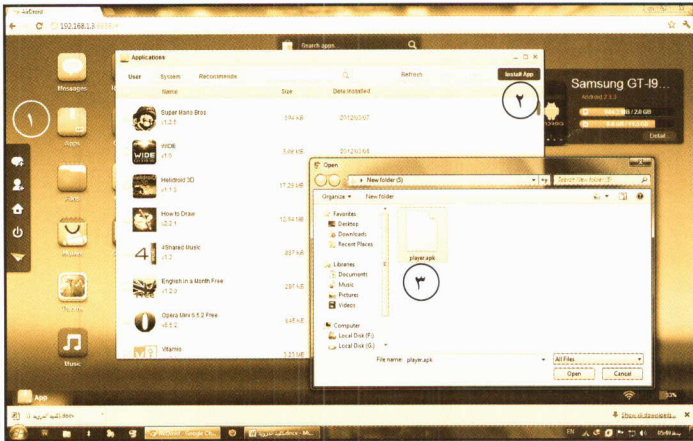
AirDroid

192.168.1.3:8888

Search apps

Applications

User System Recommended

Refresh

Install App

Name Size Date installed

Super Mario Bros
v1.2.5
594 kB 2012/06/07

WDB
v1.0
5.66 kB 2012/03/08

Helidroid 3D
v1.1.2
17.28 MB

How to Draw
v2.0.1
12.54 MB

4Shared Music
v1.0
887 kB

English in a Month Free
v1.2.0
287 kB

Opera Mini 5.5.2 Free
v5.5.2
845 kB

Vitamis
3.23 MB

Messages

Apps

Files

Music

Samsung GT-I9...

Android 2.3.3

Detail

١

٢

٣

Open

New folder (5)

Search New folder (5)

Organize ▾ New folder

Favorites
Desktop
Downloads
Recent Places

Libraries
Documents
Music
Pictures
Videos

Computer
Local Disk (F:)
Local Disk (G:)

player.apk

File name: player.apk

All Files

Open Cancel

App

Show all downloads...

EN